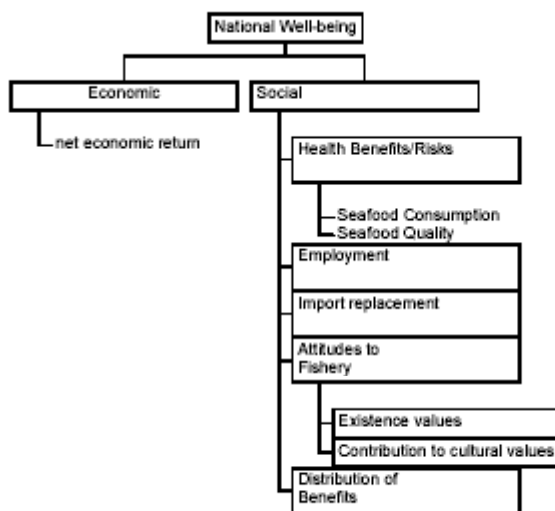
National Well-being

Economic

net economic return

Social

Health Benefits/Risks

Seafood Consumption

Seafood Quality

Employment

Import replacement

Attitudes to Fishery

Existence values

Contribution to cultural values

Distribution of Benefits